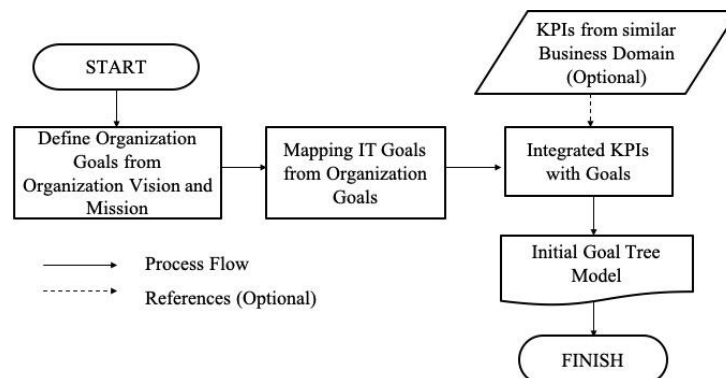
START

Define Organization Goals from Organization Vision and Mission

Mapping IT Goals from Organization Goals

KPIs from similar Business Domain (Optional)

Integrated KPIs with Goals

Initial Goal Tree Model

FINISH

Process Flow

References (Optional)